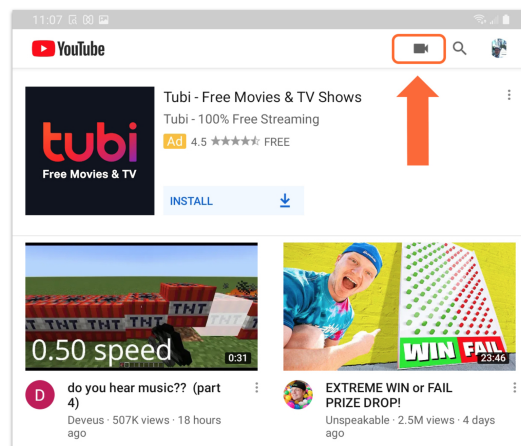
11:07

YouTube

tubi
Free Movies & TV

Tubi - Free Movies & TV Shows
Tubi - 100% Free Streaming
Ad 4.5 ★★★★★ FREE

INSTALL

TNT TNT TNT TNT TNT TNT

0.50 speed

0:31

D

do you hear music?? (part 4)
Deveus · 507K views · 18 hours ago

WIN FAIL

23:46

EXTREME WIN or FAIL PRIZE DROP!
Unspeakable · 2.5M views · 4 days ago